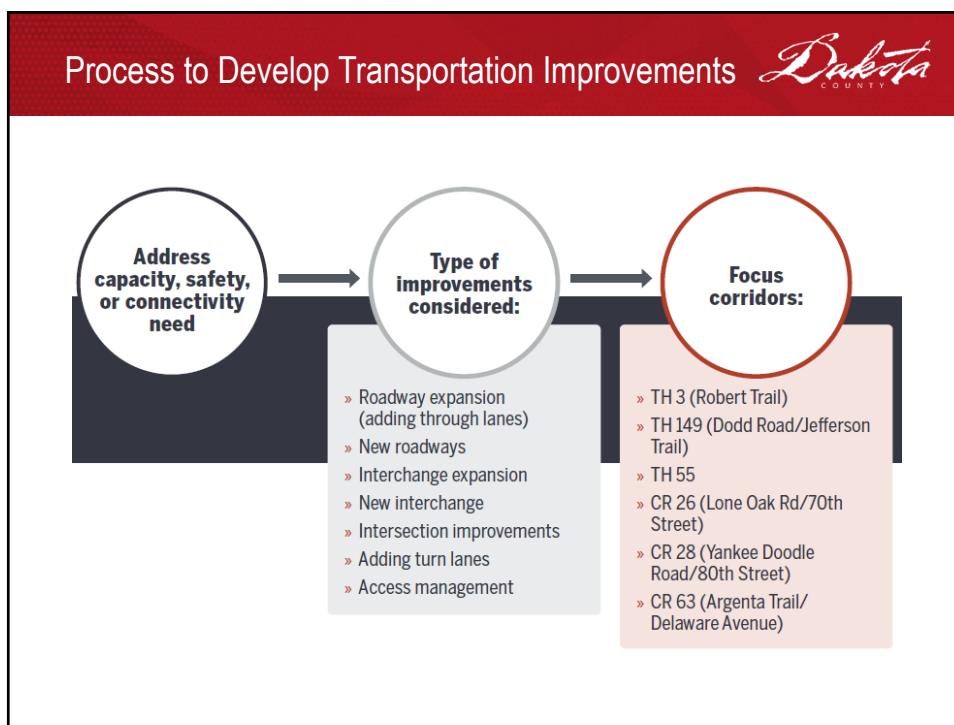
Process to Develop Transportation Improvements

Dakota COUNTY

Address capacity, safety, or connectivity need

Type of improvements considered:

» Roadway expansion (adding through lanes)
» New roadways
» Interchange expansion
» New interchange
» Intersection improvements
» Adding turn lanes
» Access management

Focus corridors:

» TH 3 (Robert Trail)
» TH 149 (Dodd Road/Jefferson Trail)
» TH 55
» CR 26 (Lone Oak Rd/70th Street)
» CR 28 (Yankee Doodle Road/80th Street)
» CR 63 (Argenta Trail/ Delaware Avenue)